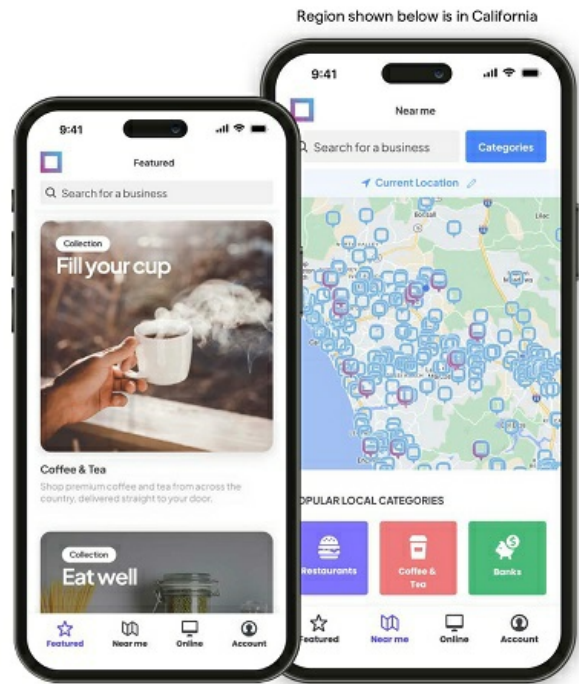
Region shown below is in California

9:41

Featured

Search for a business

Collection

Fill your cup

Coffee & Tea

Shop premium coffee and tea from across the country, delivered straight to your door.

Collection

Eat well

Featured Near me Online Account

9:41

Near me

Search for a business

Categories

Current Location

OPULAR LOCAL CATEGORIES

Restaurants

Coffee & Tea

Banks

Featured Near me Online Account